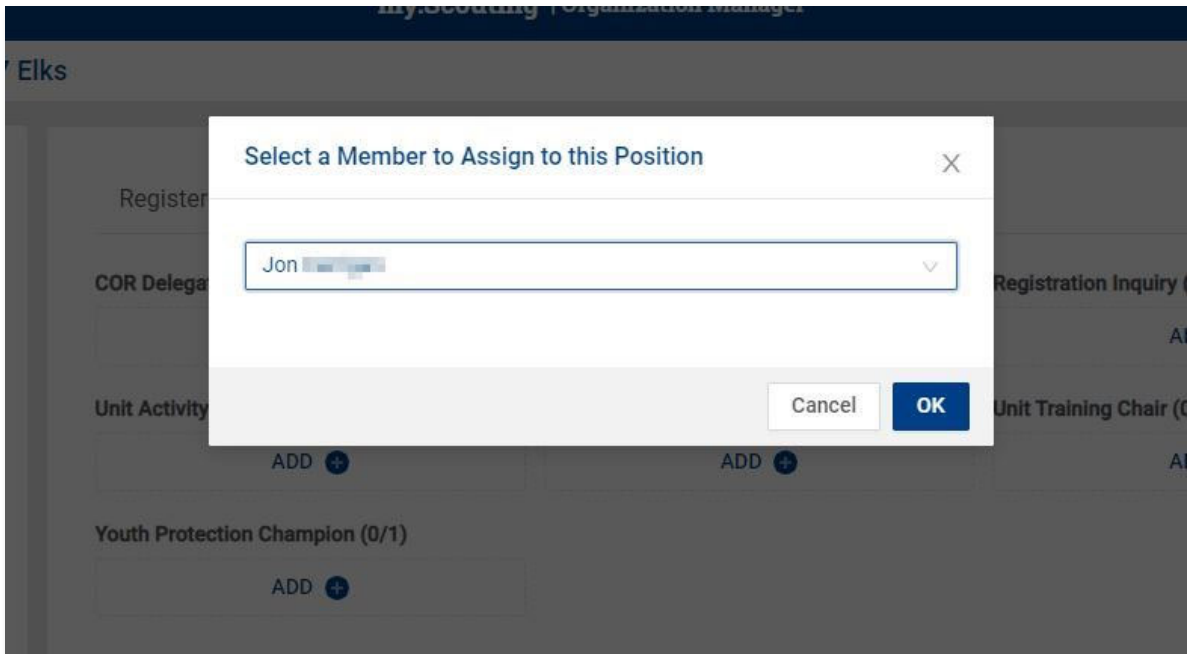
my.Scouting | Organization Manager

Elks

Select a Member to Assign to this Position

×

Register

Jon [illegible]

COR Delega

Registration Inquiry (

A

Cancel

OK

Unit Activity

Unit Training Chair (

ADD

ADD

A

Youth Protection Champion (0/1)

ADD